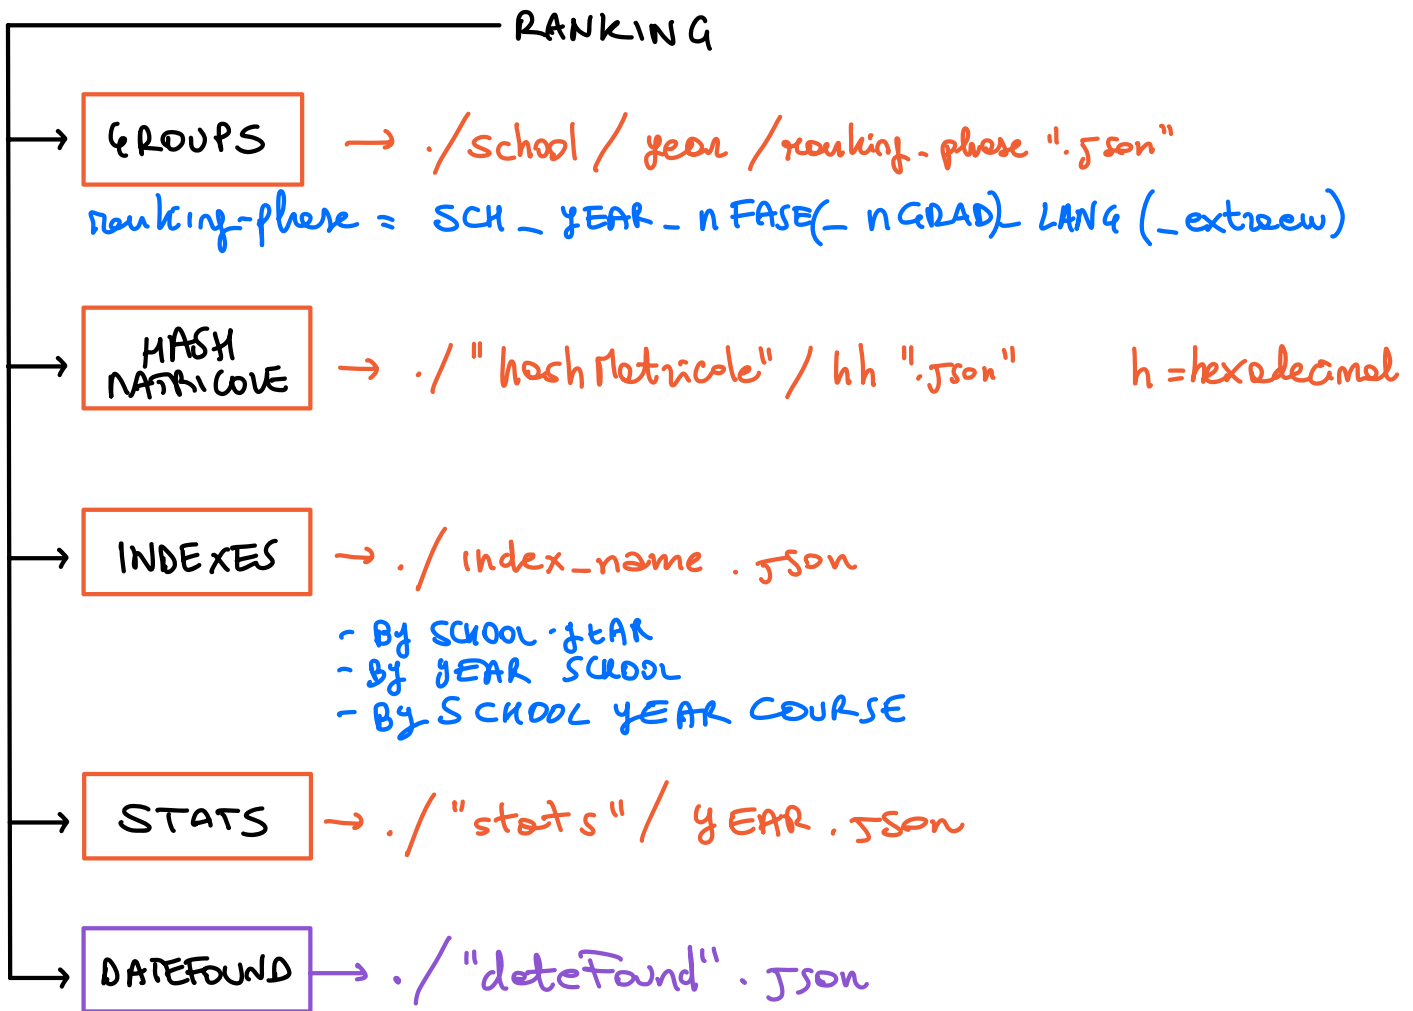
RANKING

GROUPS → ./school / year / ranking_phase ".json"

ranking-phase = SCH _ YEAR _ n FASE(_ n GRAD)_ LANG (_extraeu)

HASH MATRICOLE → ./ "hashMatricole" / hh ".json"    h = hexadecimal

INDEXES → ./ index_name . json

- By SCHOOL YEAR
- By YEAR SCHOOL
- By SCHOOL YEAR COURSE

STATS → ./ "stats" / YEAR . json

DATEFOUND → ./ "dateFound" . json